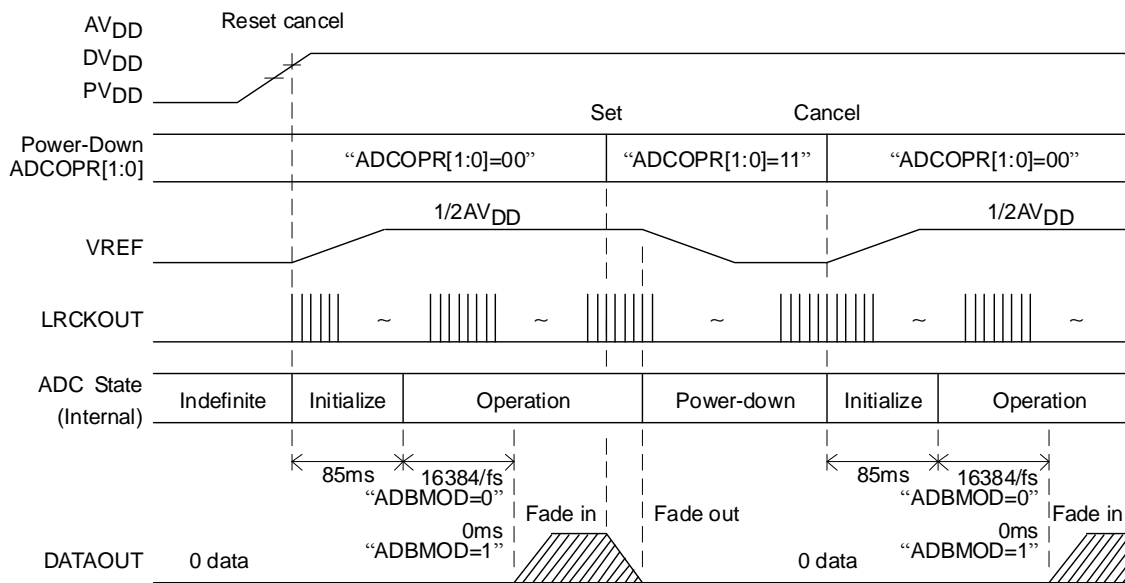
$AV_{DD}$
$DV_{DD}$
$PV_{DD}$

Reset cancel

Set

Cancel

Power-Down ADCOPR[1:0]

“ADCOPR[1:0]=00”

“ADCOPR[1:0]=11”

“ADCOPR[1:0]=00”

VREF

$1/2AV_{DD}$

$1/2AV_{DD}$

LRCKOUT

~

~

~

~

~

ADC State (Internal)

Indefinite

Initialize

Operation

Power-down

Initialize

Operation

85ms

16384/fs

“ADBMOD=0”

0ms

“ADBMOD=1”

85ms

16384/fs

“ADBMOD=0”

0ms

“ADBMOD=1”

DATAOUT

0 data

Fade in

Fade out

0 data

Fade in